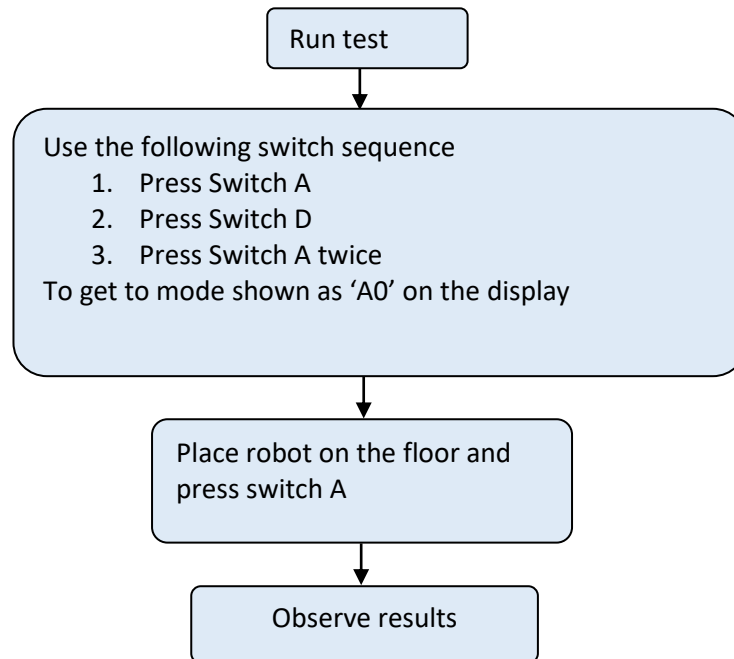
Run test

Use the following switch sequence
1. Press Switch A
2. Press Switch D
3. Press Switch A twice
To get to mode shown as ‘A0’ on the display

Place robot on the floor and press switch A

Observe results